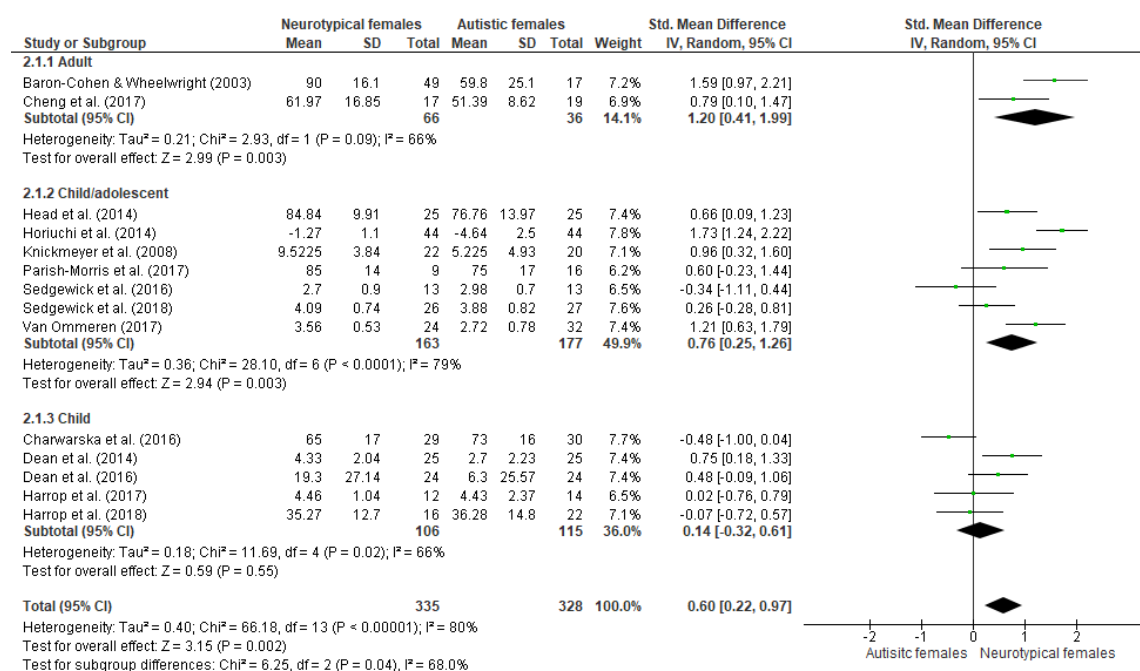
| Study or Subgroup | Neurotypical females Mean | SD | Total | Autistic females Mean | SD | Total | Weight | Std. Mean Difference IV, Random, 95% CI |
|---|---|---|---|---|---|---|---|---|
| **2.1.1 Adult** | | | | | | | | |
| Baron-Cohen & Wheelwright (2003) | 90 | 16.1 | 49 | 59.8 | 25.1 | 17 | 7.2% | 1.59 [0.97, 2.21] |
| Cheng et al. (2017) | 61.97 | 16.85 | 17 | 51.39 | 8.62 | 19 | 6.9% | 0.79 [0.10, 1.47] |
| **Subtotal (95% CI)** | | | **66** | | | **36** | **14.1%** | **1.20 [0.41, 1.99]** |
| Heterogeneity: Tau² = 0.21; Chi² = 2.93, df = 1 (P = 0.09); I² = 66% | | | | | | | | |
| Test for overall effect: Z = 2.99 (P = 0.003) | | | | | | | | |
| **2.1.2 Child/adolescent** | | | | | | | | |
| Head et al. (2014) | 84.84 | 9.91 | 25 | 76.76 | 13.97 | 25 | 7.4% | 0.66 [0.09, 1.23] |
| Horiuchi et al. (2014) | -1.27 | 1.1 | 44 | -4.64 | 2.5 | 44 | 7.8% | 1.73 [1.24, 2.22] |
| Knickmeyer et al. (2008) | 9.5225 | 3.84 | 22 | 5.225 | 4.93 | 20 | 7.1% | 0.96 [0.32, 1.60] |
| Parish-Morris et al. (2017) | 85 | 14 | 9 | 75 | 17 | 16 | 6.2% | 0.60 [-0.23, 1.44] |
| Sedgewick et al. (2016) | 2.7 | 0.9 | 13 | 2.98 | 0.7 | 13 | 6.5% | -0.34 [-1.11, 0.44] |
| Sedgewick et al. (2018) | 4.09 | 0.74 | 26 | 3.88 | 0.82 | 27 | 7.6% | 0.26 [-0.28, 0.81] |
| Van Ommeren (2017) | 3.56 | 0.53 | 24 | 2.72 | 0.78 | 32 | 7.4% | 1.21 [0.63, 1.79] |
| **Subtotal (95% CI)** | | | **163** | | | **177** | **49.9%** | **0.76 [0.25, 1.26]** |
| Heterogeneity: Tau² = 0.36; Chi² = 28.10, df = 6 (P < 0.0001); I² = 79% | | | | | | | | |
| Test for overall effect: Z = 2.94 (P = 0.003) | | | | | | | | |
| **2.1.3 Child** | | | | | | | | |
| Charwarska et al. (2016) | 65 | 17 | 29 | 73 | 16 | 30 | 7.7% | -0.48 [-1.00, 0.04] |
| Dean et al. (2014) | 4.33 | 2.04 | 25 | 2.7 | 2.23 | 25 | 7.4% | 0.75 [0.18, 1.33] |
| Dean et al. (2016) | 19.3 | 27.14 | 24 | 6.3 | 25.57 | 24 | 7.4% | 0.48 [-0.09, 1.06] |
| Harrop et al. (2017) | 4.46 | 1.04 | 12 | 4.43 | 2.37 | 14 | 6.5% | 0.02 [-0.76, 0.79] |
| Harrop et al. (2018) | 35.27 | 12.7 | 16 | 36.28 | 14.8 | 22 | 7.1% | -0.07 [-0.72, 0.57] |
| **Subtotal (95% CI)** | | | **106** | | | **115** | **36.0%** | **0.14 [-0.32, 0.61]** |
| Heterogeneity: Tau² = 0.18; Chi² = 11.69, df = 4 (P = 0.02); I² = 66% | | | | | | | | |
| Test for overall effect: Z = 0.59 (P = 0.55) | | | | | | | | |
| **Total (95% CI)** | | | **335** | | | **328** | **100.0%** | **0.60 [0.22, 0.97]** |

Heterogeneity: Tau² = 0.40; Chi² = 66.18, df = 13 (P < 0.00001); I² = 80%
Test for overall effect: Z = 3.15 (P = 0.002)
Test for subgroup differences: Chi² = 6.25, df = 2 (P = 0.04), I² = 68.0%

Std. Mean Difference
IV, Random, 95% CI

-2 -1 0 1 2
Autisitc females Neurotypical females